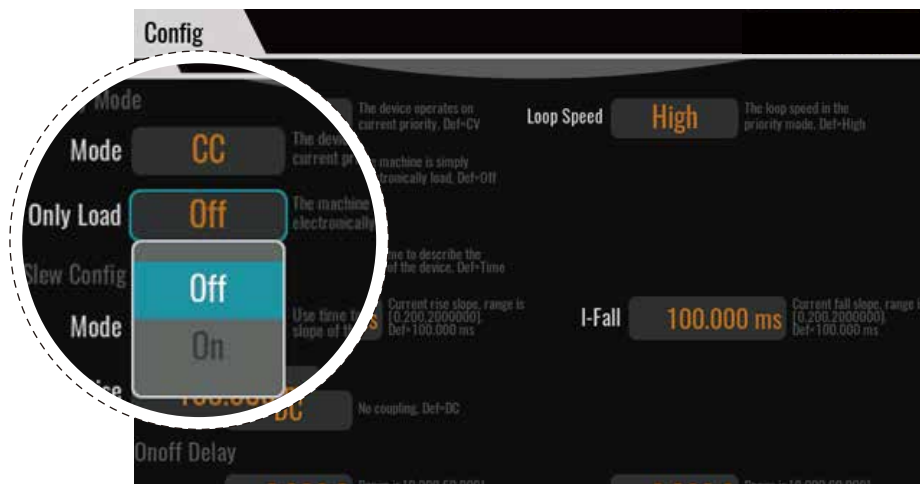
Config

Mode

Mode CC The device operates on current priority. Def=CV current priority machine is simply electronically load. Def=Off

Loop Speed High The loop speed in the priority mode. Def=High

Only Load Off The machine electronically

Slew Config

Off

Mode On Use time to describe the slope of the device. Def=Time

Current rise slope, range is [0.200,2000000]. Def=100.000 ms

I-Fall 100.000 ms Current fall slope, range is [0.200,2000000]. Def=100.000 ms

DC No coupling. Def=DC

Onoff Delay